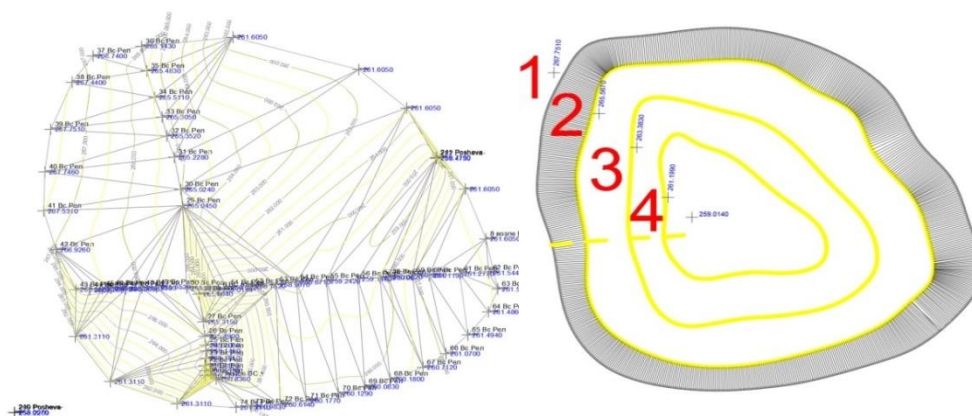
37 Bc Pen
267.7400
30 Bc Pen
265.1930
261.6050
261.6050
38 Bc Pen
267.4400
34 Bc Pen
265.4830
265.5710
33 Bc Pen
265.3058
39 Bc Pen
267.7510
32 Bc Pen
265.3520
261.6050
31 Bc Pen
265.2280
40 Bc Pen
267.7460
242 Posheva
266.4750
30 Bc Pen
265.0240
261.6050
41 Bc Pen
267.5310
25 Bc Pen
265.0450
42 Bc Pen
266.5260
261.6050
63 Bc Pen
64 Bc Pen
261.4860
65 Bc Pen
261.4940
261.3110
28 Bc Pen
27 Bc Pen
261.0700
67 Bc Pen
261.3110
68 Bc Pen
261.1800
69 Bc Pen
70 Bc Pen
261.3110
72 Bc Pen
74 Bc Pen
240 Posheva
258.0950
1
267.7510
2
265.3520
3
263.3830
4
261.1590
259.0140